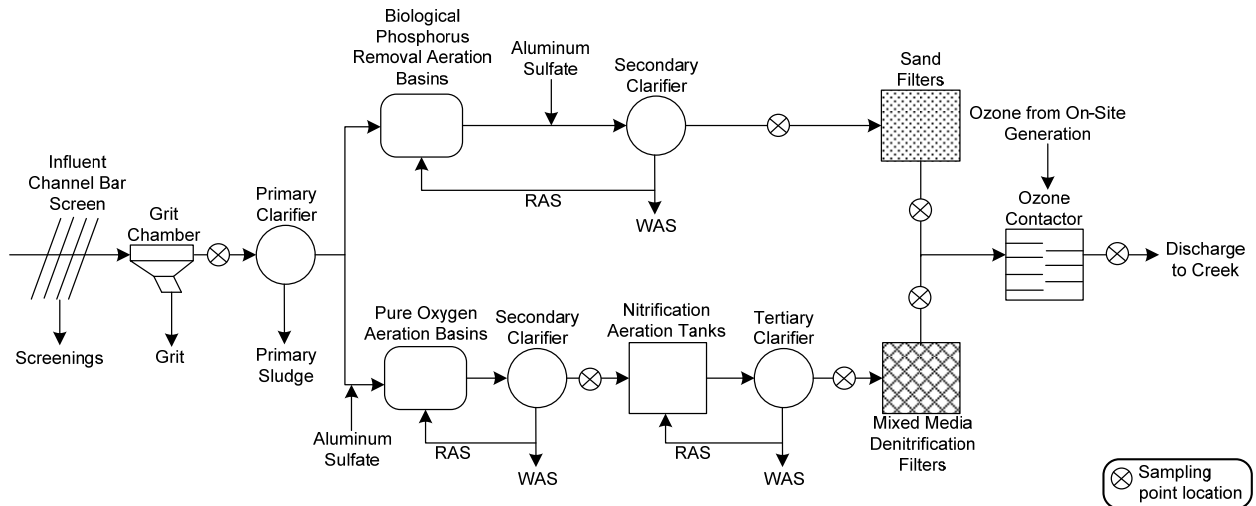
Biological Phosphorus Removal Aeration Basins

Aluminum Sulfate

Secondary Clarifier

Sand Filters

Ozone from On-Site Generation

Influent Channel Bar Screen

Grit Chamber

Primary Clarifier

RAS

WAS

Ozone Contactor

Discharge to Creek

Screenings

Grit

Primary Sludge

Pure Oxygen Aeration Basins

Secondary Clarifier

Nitrification Aeration Tanks

Tertiary Clarifier

Aluminum Sulfate

RAS

WAS

RAS

WAS

Mixed Media Denitrification Filters

Sampling point location